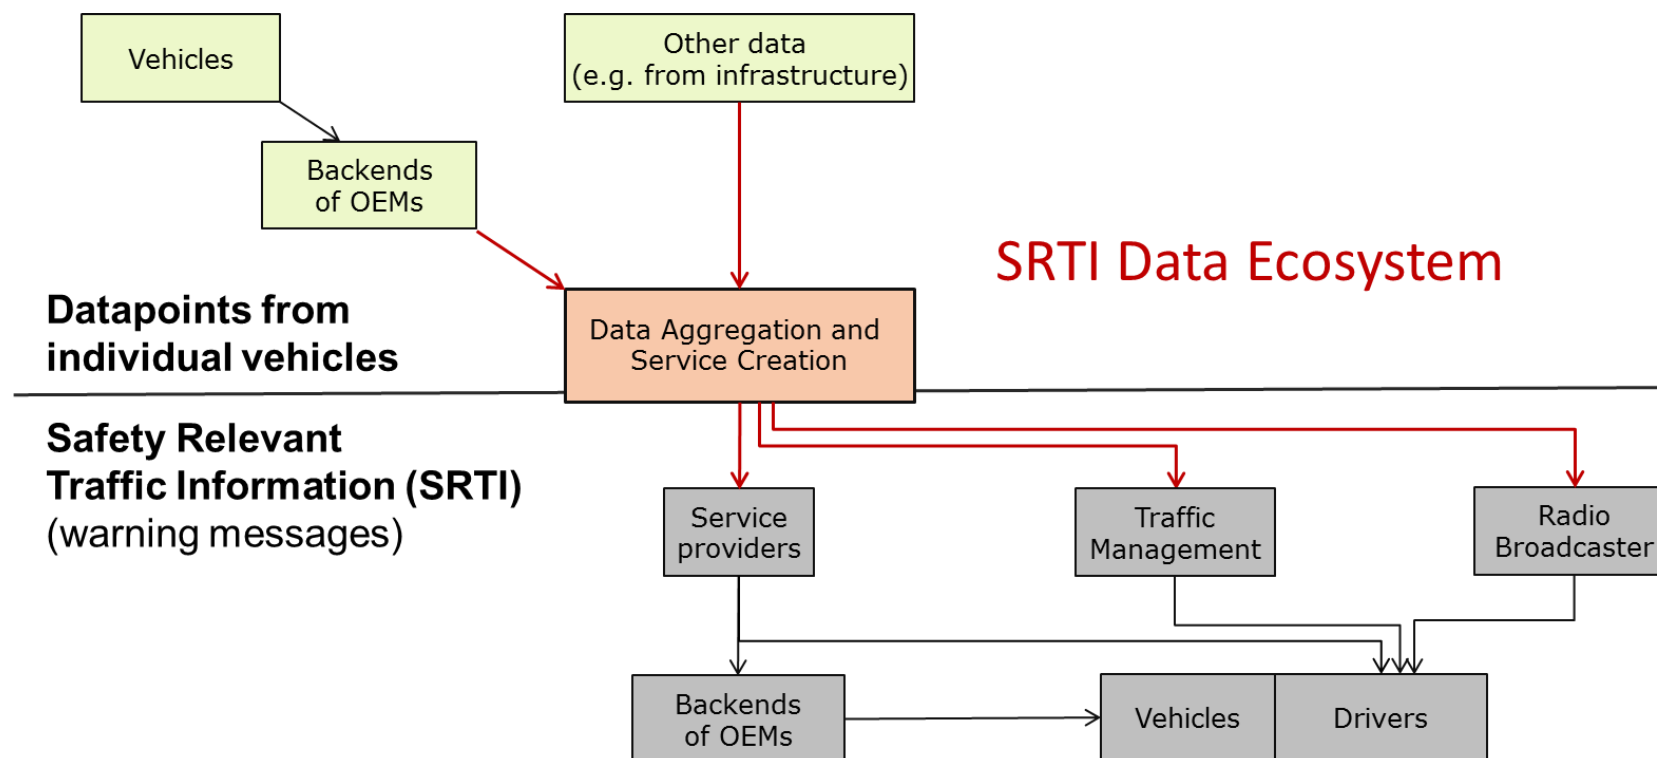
Vehicles

Other data
(e.g. from infrastructure)

Backends
of OEMs

SRTI Data Ecosystem

Datapoints from individual vehicles

Data Aggregation and Service Creation

Safety Relevant Traffic Information (SRTI)
(warning messages)

Service providers

Traffic Management

Radio Broadcaster

Backends of OEMs

Vehicles

Drivers